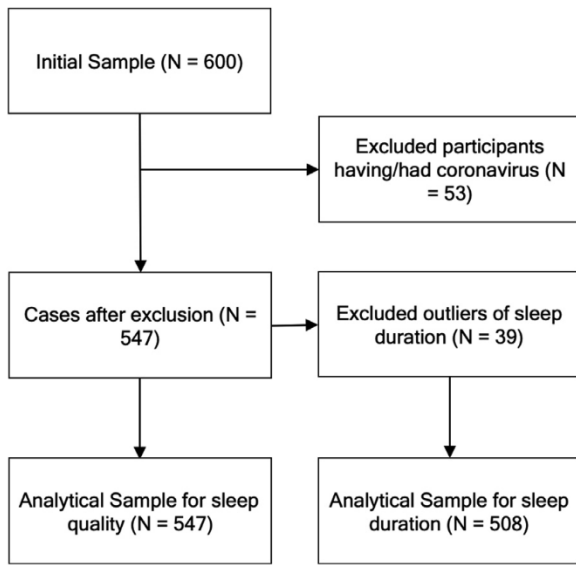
Initial Sample (N = 600)

Excluded participants having/had coronavirus (N = 53)

Cases after exclusion (N = 547)

Excluded outliers of sleep duration (N = 39)

Analytical Sample for sleep quality (N = 547)

Analytical Sample for sleep duration (N = 508)